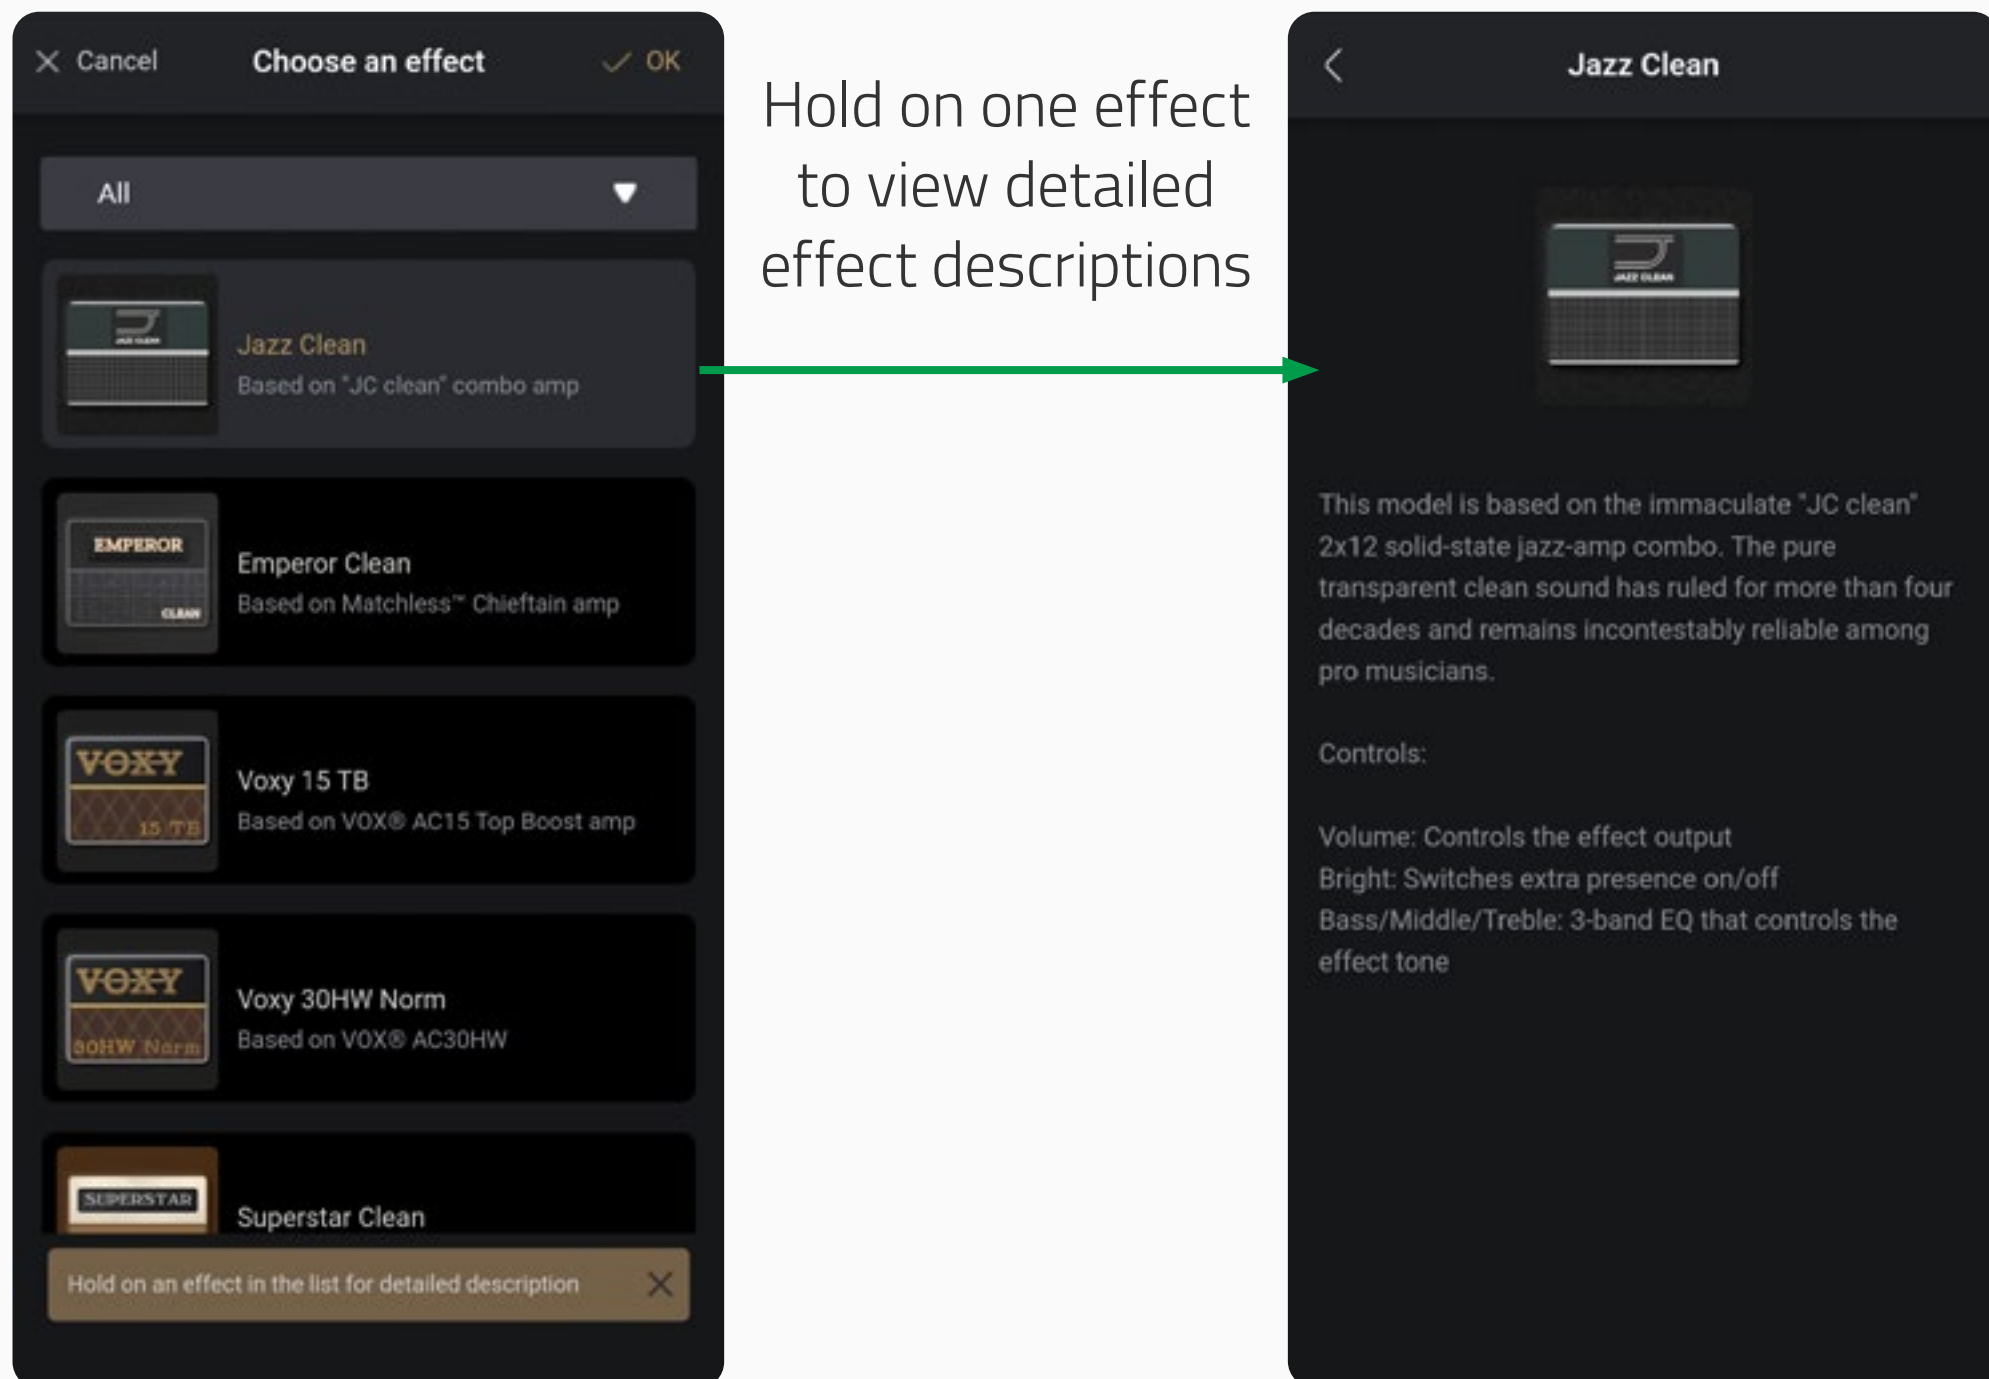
Cancel Choose an effect OK

All

JAZZ CLEAN

Jazz Clean
Based on "JC clean" combo amp

EMPEROR
CLEAN

Emperor Clean
Based on Matchless™ Chieftain amp

VOXY
15 TB

Voxy 15 TB
Based on VOX® AC15 Top Boost amp

VOXY
30HW Norm

Voxy 30HW Norm
Based on VOX® AC30HW

SUPERSTAR

Superstar Clean

Hold on an effect in the list for detailed description

Hold on one effect to view detailed effect descriptions

Jazz Clean

JAZZ CLEAN

This model is based on the immaculate "JC clean" 2x12 solid-state jazz-amp combo. The pure transparent clean sound has ruled for more than four decades and remains incontestably reliable among pro musicians.

Controls:

Volume: Controls the effect output
Bright: Switches extra presence on/off
Bass/Middle/Treble: 3-band EQ that controls the effect tone